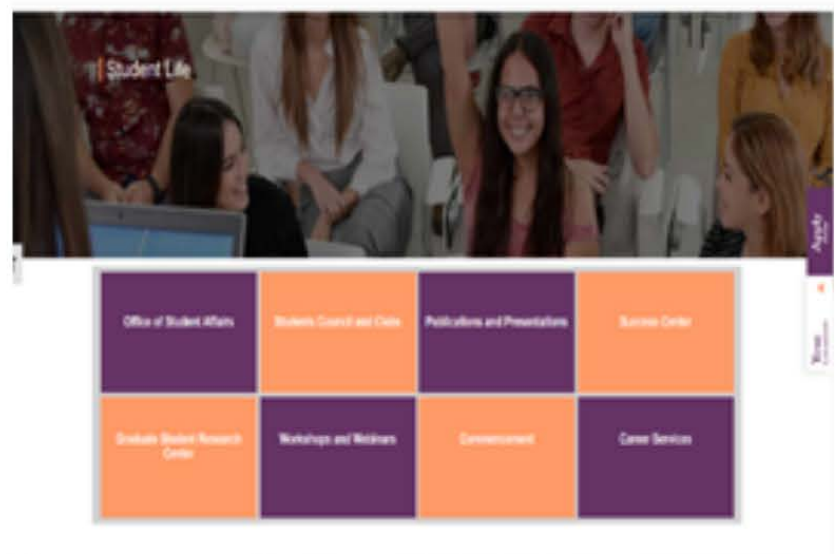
Student Life

Apply

Office of Student Affairs

Students Council and Clubs

Publications and Presentations

Success Center

Graduate Student Research Center

Workshops and Webinars

Commencement

Career Services